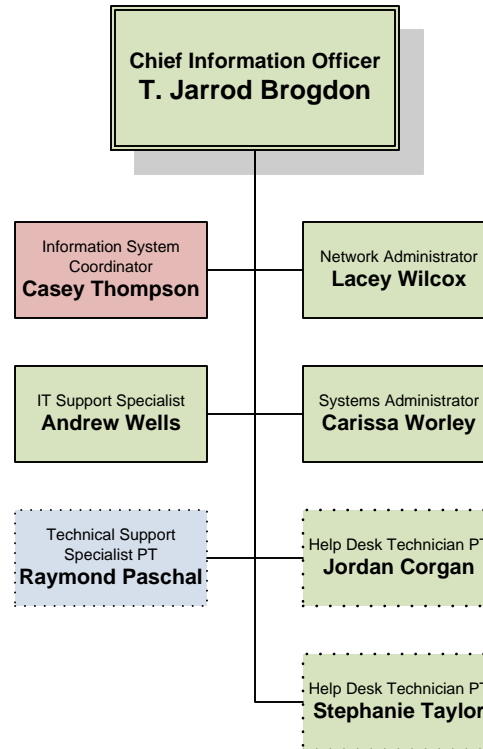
Chief Information Officer
T. Jarrod Brogdon

Information System Coordinator
Casey Thompson

Network Administrator
Lacey Wilcox

IT Support Specialist
Andrew Wells

Systems Administrator
Carissa Worley

Technical Support Specialist PT
Raymond Paschal

Help Desk Technician PT
Jordan Corgan

Help Desk Technician PT
Stephanie Taylor